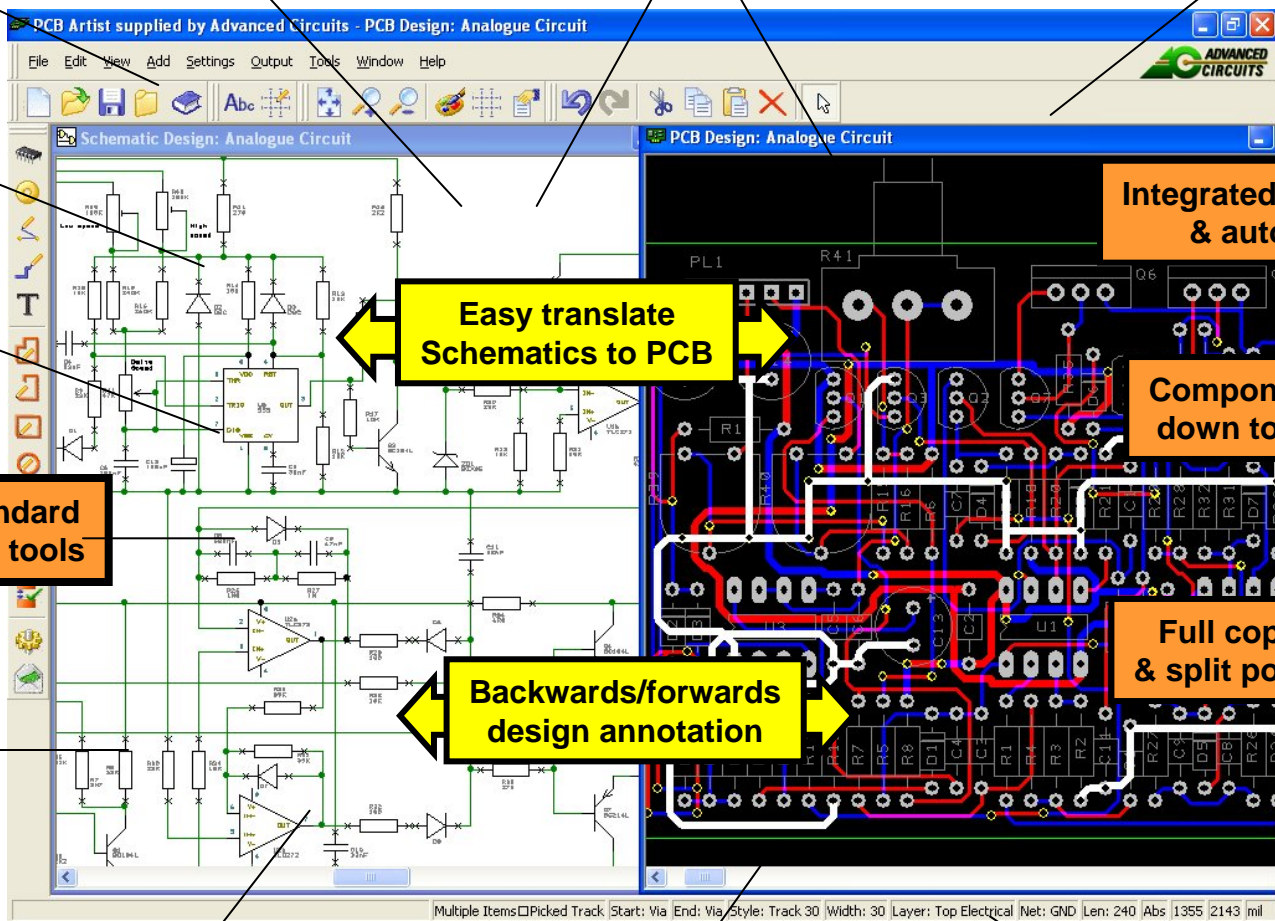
PCB Artist supplied by Advanced Circuits - PCB Design: Analogue Circuit

File Edit View Add Settings Output Tools Window Help

ADVANCED CIRCUITS

Schematic Design: Analogue Circuit

PCB Design: Analogue Circuit

Integrated
& auto

Easy translate Schematics to PCB

Compon
down to

ndard
tools

Full cop
& split po

Backwards/forwards design annotation

Multiple Items Picked Track Start: Via End: Via Style: Track 30 Width: 30 Layer: Top Electrical Net: GND Len: 240 Abs 1355 2143 mil